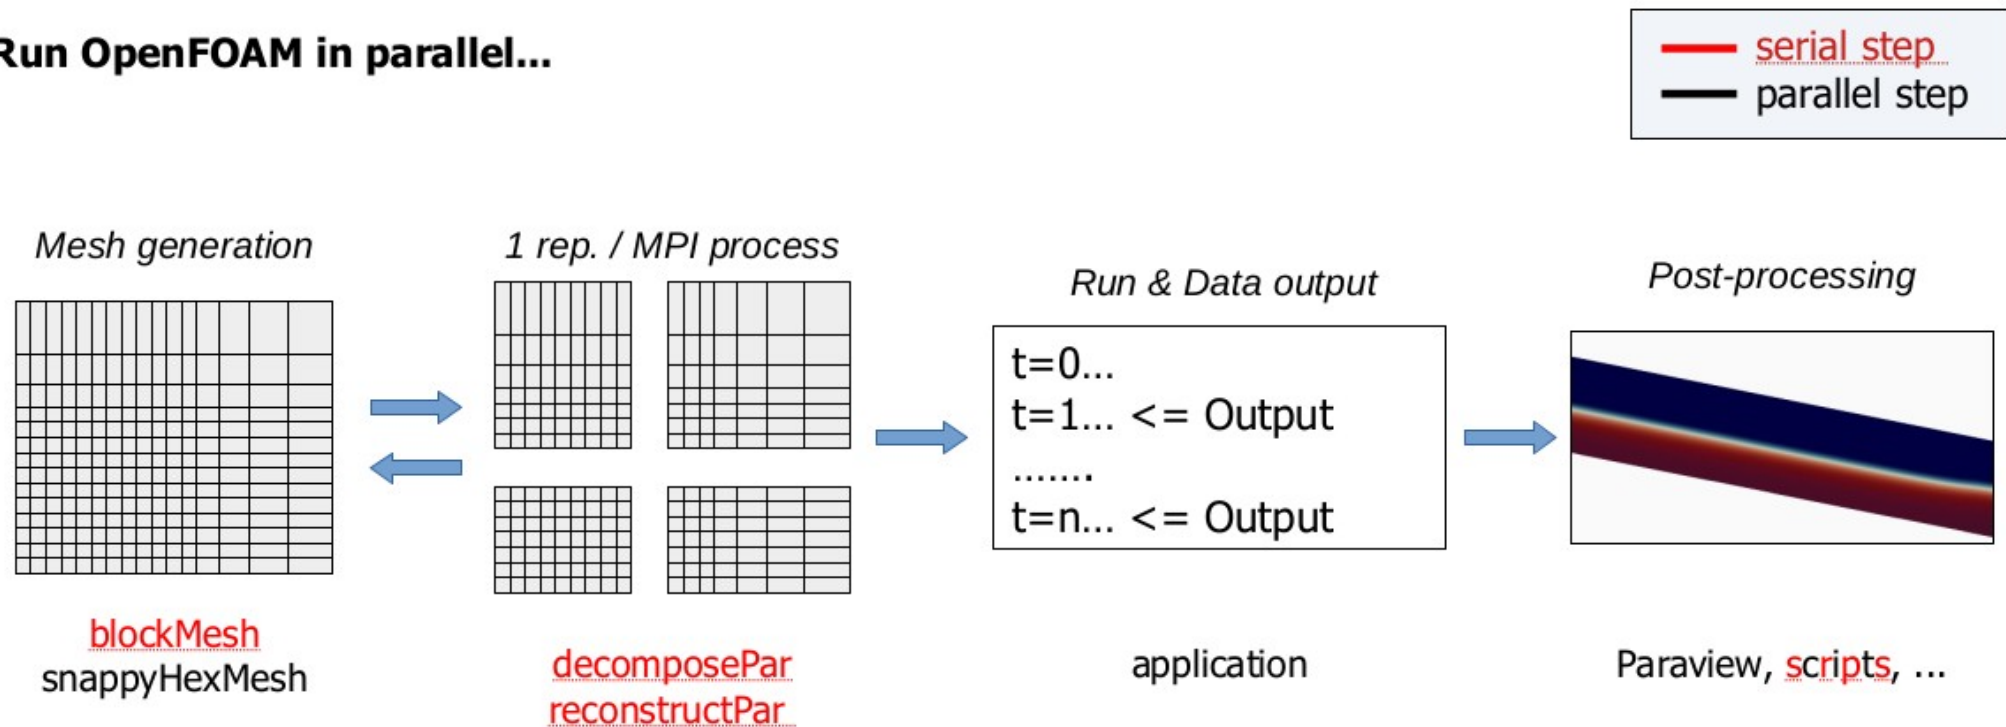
Run OpenFOAM in parallel...

serial step
parallel step

Mesh generation

1 rep. / MPI process

Run & Data output

Post-processing

t=0...
t=1... <= Output
.......
t=n... <= Output

blockMesh
snappyHexMesh

decomposePar
reconstructPar

application

Paraview, scripts, ...